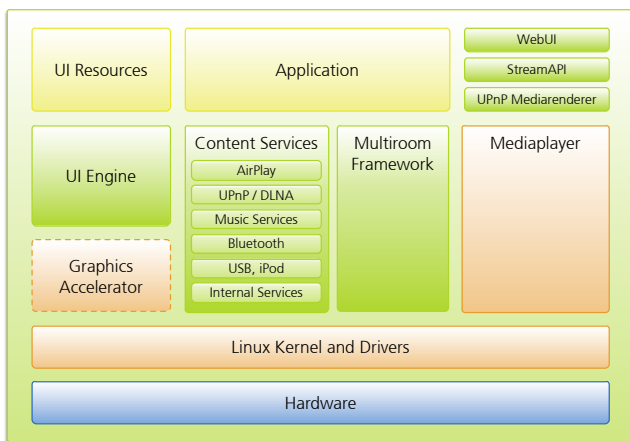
UI Resources

Application

WebUI

StreamAPI

UPnP Mediarenderer

UI Engine

Content Services

AirPlay

UPnP / DLNA

Music Services

Bluetooth

USB, iPod

Internal Services

Multiroom Framework

Mediaplayer

Graphics Accelerator

Linux Kernel and Drivers

Hardware